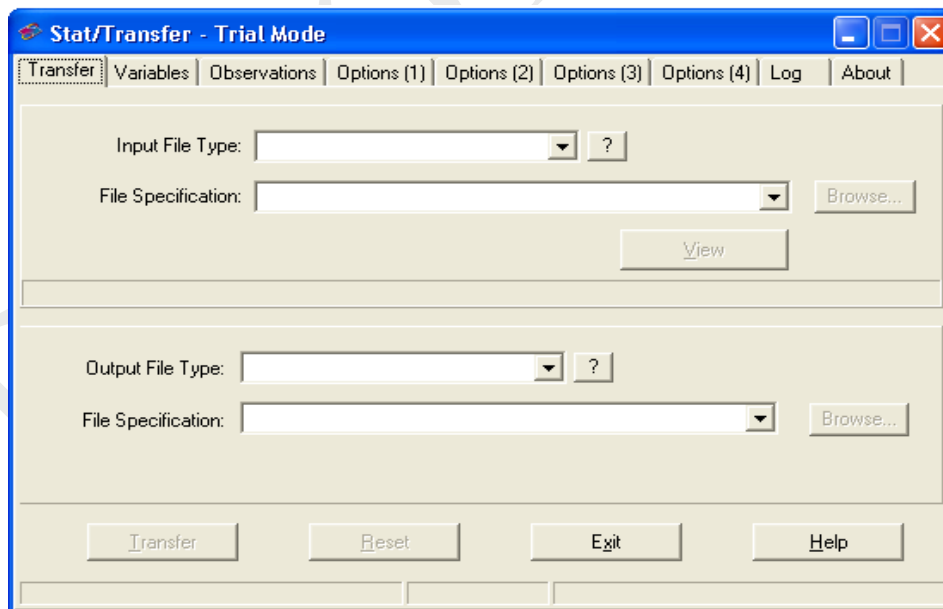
Stat/Transfer - Trial Mode

Transfer | Variables | Observations | Options (1) | Options (2) | Options (3) | Options (4) | Log | About

Input File Type: ?

File Specification: Browse...

View

Output File Type: ?

File Specification: Browse...

Transfer Reset Exit Help